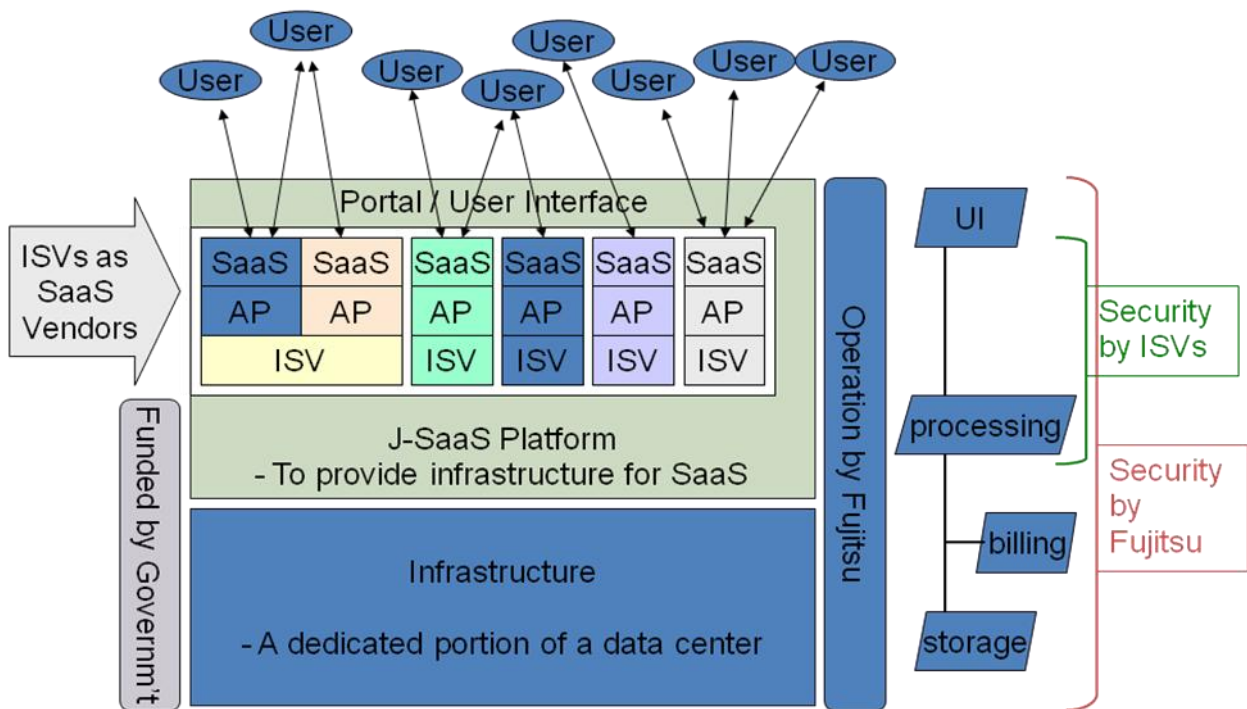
User
User
User
User
User
User
User
User

ISVs as SaaS Vendors

Portal / User Interface

| SaaS | SaaS | SaaS | SaaS | SaaS | SaaS |
|---|---|---|---|---|---|
| AP | AP | AP | AP | AP | AP |
| ISV | | ISV | ISV | ISV | ISV |

J-SaaS Platform
- To provide infrastructure for SaaS

Funded by Governm't

Infrastructure

- A dedicated portion of a data center

Operation by Fujitsu

UI

processing

billing

storage

Security by ISVs

Security by Fujitsu